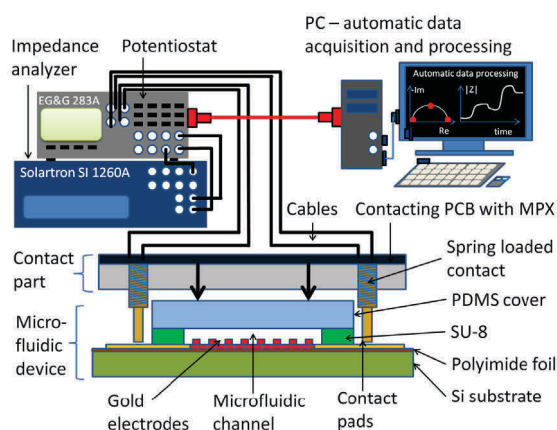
Impedance analyzer

Potentiostat

PC – automatic data acquisition and processing

EG&G 283A

Automatic data processing

-Im

Re

|Z|

time

Solartron SI 1260A

Cables

Contacting PCB with MPX

Contact part

Spring loaded contact

PDMS cover

Micro-fluidic device

SU-8

Polyimide foil

Si substrate

Gold electrodes

Microfluidic channel

Contact pads